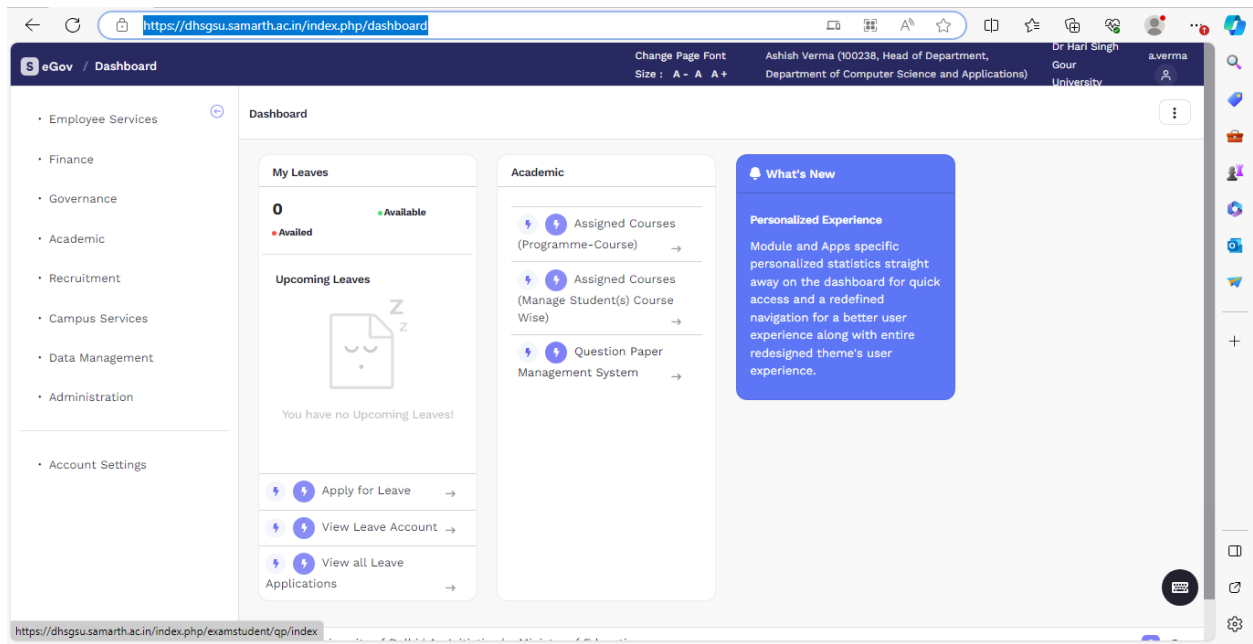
https://dhsgsu.samarth.ac.in/index.php/dashboard

S eGov / Dashboard

Change Page Font Size : A- A A+

Ashish Verma (100238, Head of Department, Department of Computer Science and Applications)

Dr Hari Singh Gour University

a.verma

Employee Services

Finance

Governance

Academic

Recruitment

Campus Services

Data Management

Administration

Account Settings

Dashboard

My Leaves

0

Available

Availed

Upcoming Leaves

You have no Upcoming Leaves!

Apply for Leave →

View Leave Account →

View all Leave Applications →

Academic

Assigned Courses (Programme-Course) →

Assigned Courses (Manage Student(s) Course Wise) →

Question Paper Management System →

What's New

Personalized Experience

Module and Apps specific personalized statistics straight away on the dashboard for quick access and a redefined navigation for a better user experience along with entire redesigned theme's user experience.

https://dhsgsu.samarth.ac.in/index.php/examstudent/qp/index

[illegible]